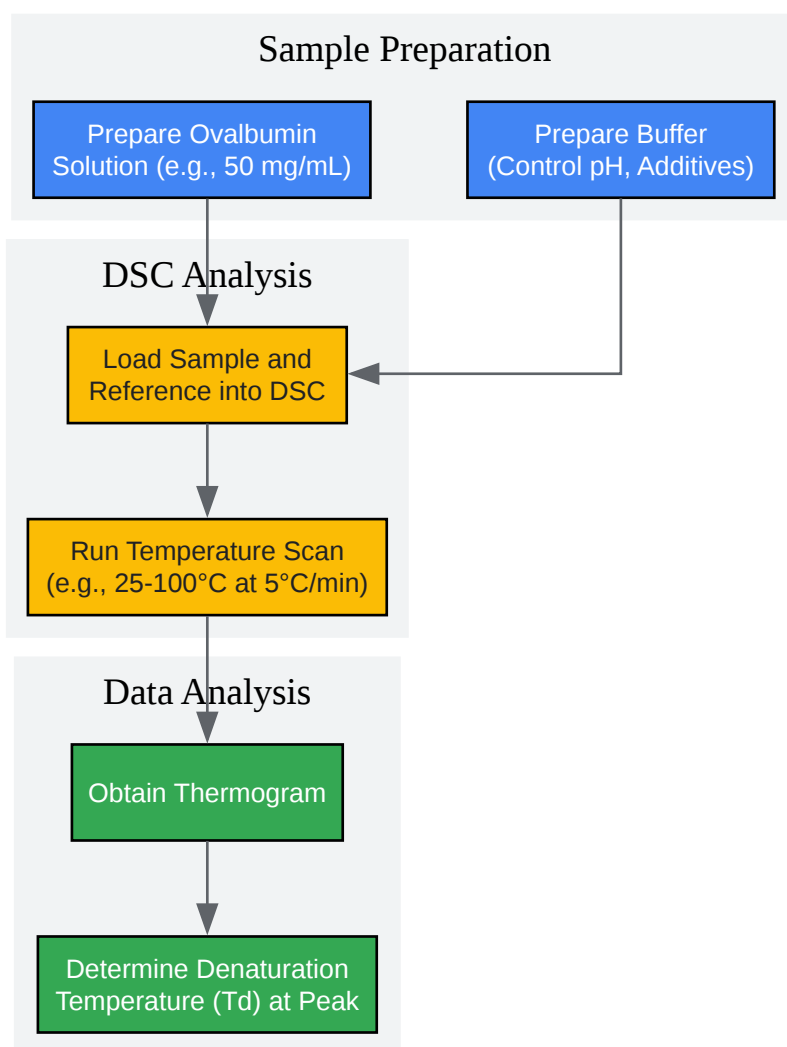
Sample Preparation

Prepare Ovalbumin Solution (e.g., 50 mg/mL)

Prepare Buffer (Control pH, Additives)

DSC Analysis

Load Sample and Reference into DSC

Run Temperature Scan (e.g., 25-100°C at 5°C/min)

Data Analysis

Obtain Thermogram

Determine Denaturation Temperature (Td) at Peak